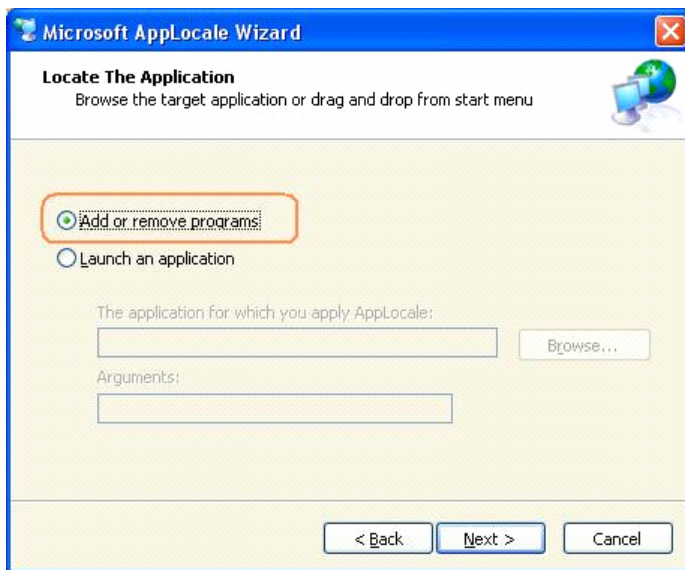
Microsoft AppLocale Wizard

Locate The Application
Browse the target application or drag and drop from start menu

Add or remove programs
Launch an application

The application for which you apply AppLocale:

Browse...

Arguments:

< Back
Next >
Cancel